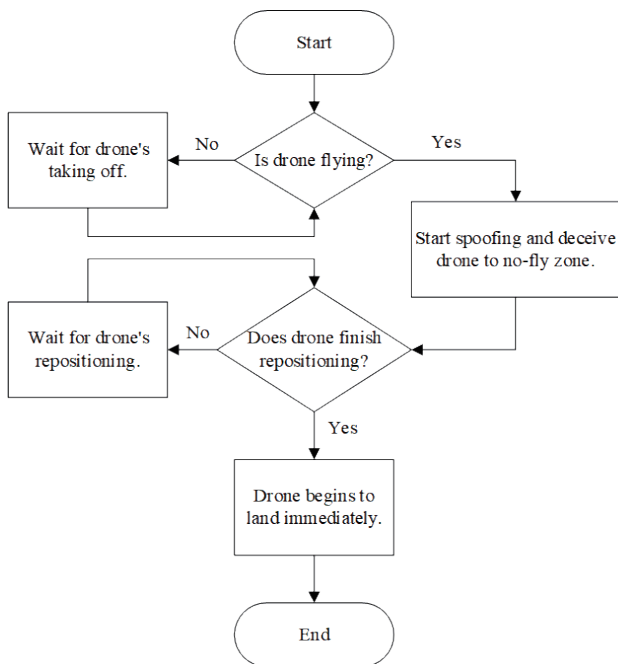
Start

Wait for drone's taking off.

No

Is drone flying?

Yes

Start spoofing and deceive drone to no-fly zone.

Wait for drone's repositioning.

No

Does drone finish repositioning?

Yes

Drone begins to land immediately.

End